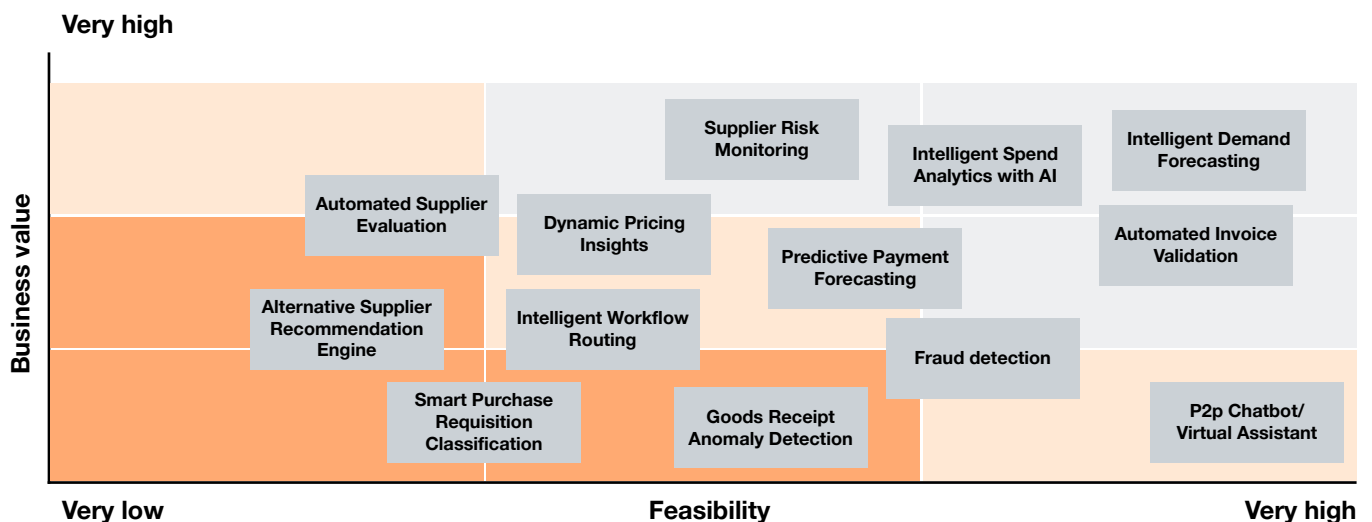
Very high

Business value

Supplier Risk Monitoring

Intelligent Spend Analytics with AI

Intelligent Demand Forecasting

Automated Supplier Evaluation

Dynamic Pricing Insights

Predictive Payment Forecasting

Automated Invoice Validation

Alternative Supplier Recommendation Engine

Intelligent Workflow Routing

Fraud detection

Smart Purchase Requisition Classification

Goods Receipt Anomaly Detection

P2p Chatbot/ Virtual Assistant

Very low

Feasibility

Very high